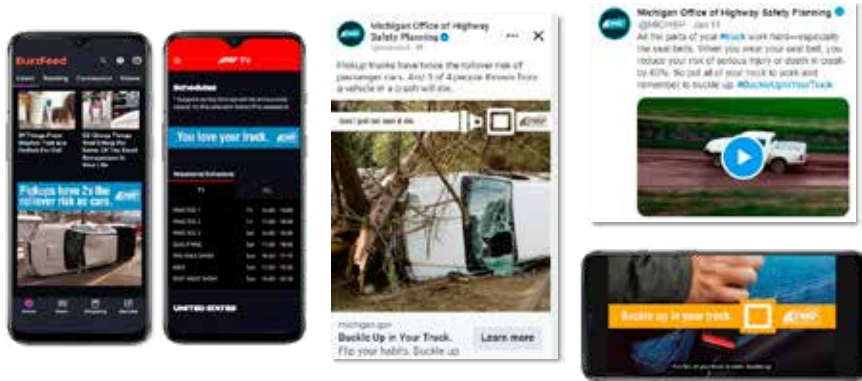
BuzzFeed

Pickups have 2x the rollover risk as cars.

F1 TV

Schedules

You love your truck.

Weekend Schedule

PRACTICE 1
PRACTICE 2
PRACTICE 3
QUALIFYING
RACE

UNITED STATES

Michigan Office of Highway Safety Planning
Sponsored

Pickup trucks have twice the rollover risk of passenger cars. And 3 of 4 people thrown from a vehicle in a crash will die.

Don't pull out even a tire.

michigan.gov
Buckle Up in Your Truck.
Flip your habits. Buckle up.
Learn more

Michigan Office of Highway Safety Planning
@MIOHSP · Jan 13
All the parts of your #truck work hard—especially the seat belts. When you wear your seat belt, you reduce your risk of serious injury or death in crash by 60%. So pull all of your truck to work and remember to buckle up. #BuckleUpInYourTruck

Buckle up in your truck.